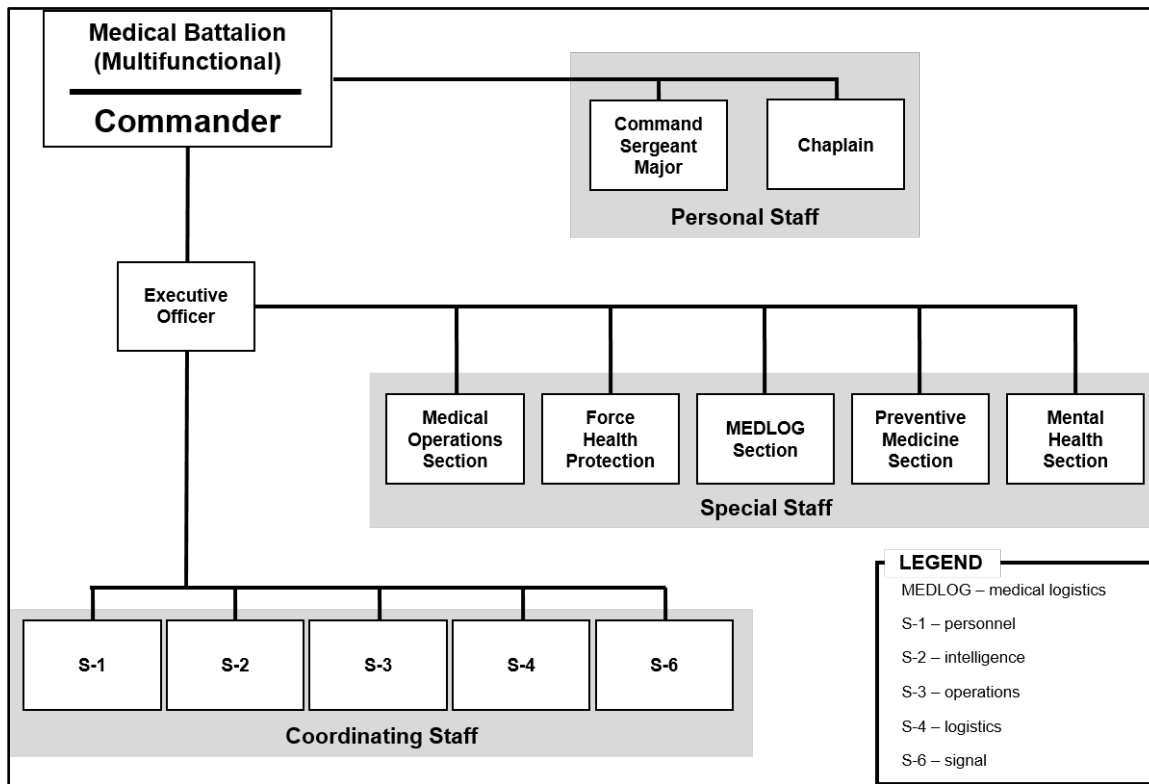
Medical Battalion (Multifunctional)

Commander

Command Sergeant Major

Chaplain

Personal Staff

Executive Officer

Medical Operations Section

Force Health Protection

MEDLOG Section

Preventive Medicine Section

Mental Health Section

Special Staff

S-1

S-2

S-3

S-4

S-6

Coordinating Staff

LEGEND

MEDLOG – medical logistics

S-1 – personnel

S-2 – intelligence

S-3 – operations

S-4 – logistics

S-6 – signal